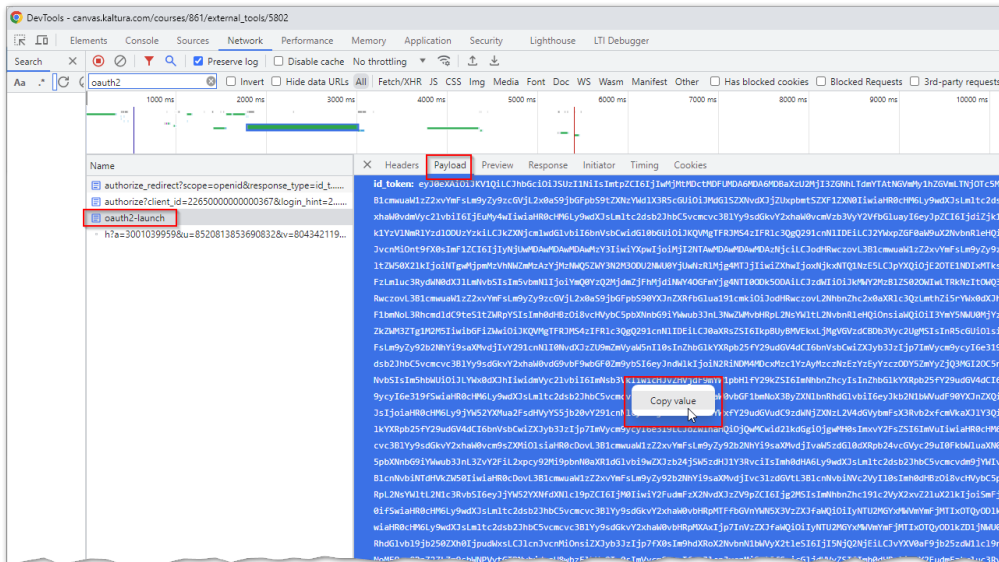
DevTools - canvas.kaltura.com/courses/861/external_tools/5802

Elements Console Sources Network Performance Memory Application Security Lighthouse LTI Debugger

Search Preserve log Disable cache No throttling

Aa C oauth2 Invert Hide data URLs All Fetch/XHR JS CSS Img Media Font Doc WS Wasm Manifest Other Has blocked cookies Blocked Requests 3rd-party requests

1000 ms 2000 ms 3000 ms 4000 ms 5000 ms 6000 ms 7000 ms 8000 ms 9000 ms 10000 ms

Name

authorize_redirect?scope=openid&response_type=id_t...

authorize?client_id=22650000000000367&login_hint=2....

oauth2-launch

h?a=3001039959&u=8520813853690832&v=804342119...

Headers Payload Preview Response Initiator Timing Cookies

id_token: eyJ0eXAiOiJKV1QiLCJhbGciOiJSUzI1NiIsImtpZCI6IjIwMjMtMDctMDFUMDA6MDA6MDBaXzU2MjI3ZGNhLTdmYTAtNGVmMy1hZGVmLTNjOTc5M

Copy value